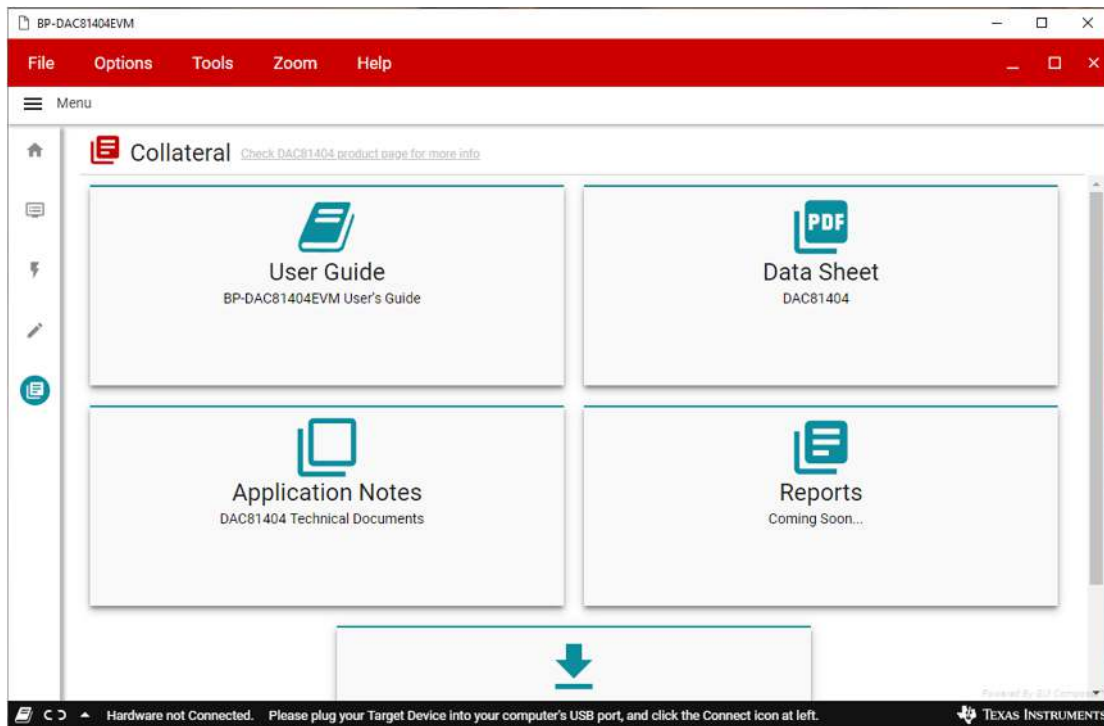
BP-DAC81404EVM

File Options Tools Zoom Help

Menu

Collateral Check DAC81404 product page for more info

User Guide
BP-DAC81404EVM User's Guide

PDF
Data Sheet
DAC81404

Application Notes
DAC81404 Technical Documents

Reports
Coming Soon...

Powered By GUI Composer

Hardware not Connected. Please plug your Target Device into your computer's USB port, and click the Connect icon at left.

Texas Instruments